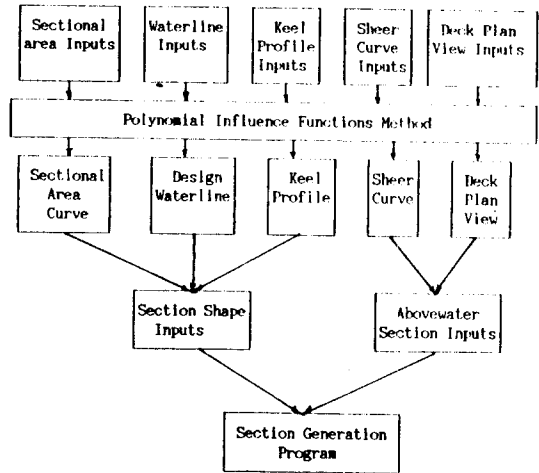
Sectional area Inputs

Waterline Inputs

Keel Profile Inputs

Sheer Curve Inputs

Deck Plan View Inputs

Polynomial Influence Functions Method

Sectional Area Curve

Design Waterline

Keel Profile

Sheer Curve

Deck Plan View

Section Shape Inputs

Abovewater Section Inputs

Section Generation Program